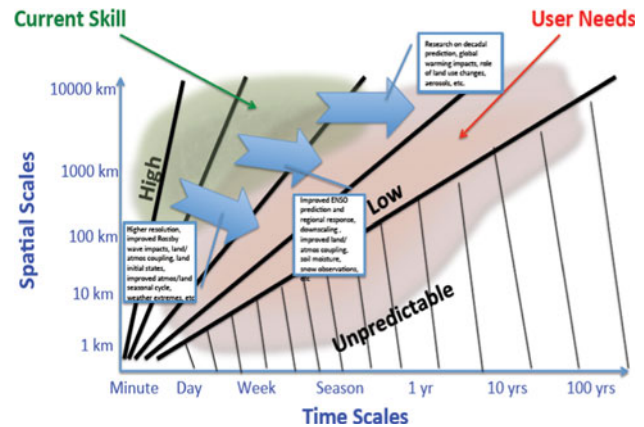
Current Skill

User Needs

Research on decadal prediction, global warming impacts, role of land use changes, aerosols, etc.

10000 km

1000 km

100 km

10 km

1 km

Spatial Scales

High

Low

Unpredictable

Higher resolution, improved Rossby wave impacts, land/ atmos coupling, land initial states, improved atmos/land seasonal cycle, weather extremes, etc

Improved ENSO prediction and regional response, downscaling , improved land/ atmos coupling, soil moisture, snow observations, etc

Minute

Day

Week

Season

1 yr

10 yrs

100 yrs

Time Scales